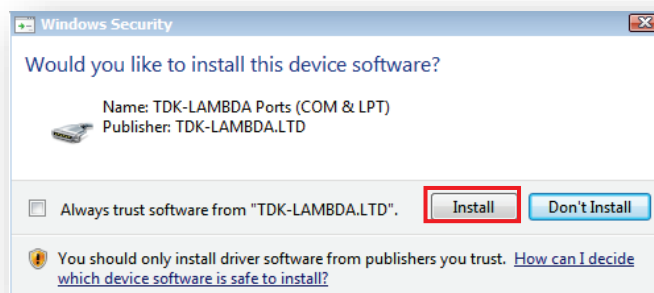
Windows Security

Would you like to install this device software?

Name: TDK-LAMBDA Ports (COM & LPT)
Publisher: TDK-LAMBDA.LTD

Always trust software from "TDK-LAMBDA.LTD".

Install

Don't Install

You should only install driver software from publishers you trust. How can I decide which device software is safe to install?